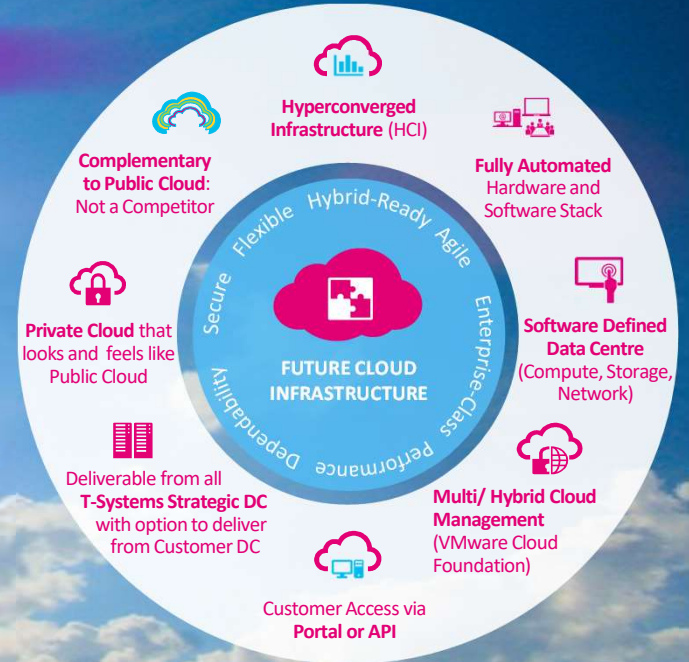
Hyperconverged Infrastructure (HCI)

Fully Automated Hardware and Software Stack

Software Defined Data Centre (Compute, Storage, Network)

Multi/ Hybrid Cloud Management (VMware Cloud Foundation)

Customer Access via Portal or API

Deliverable from all T-Systems Strategic DC with option to deliver from Customer DC

Private Cloud that looks and feels like Public Cloud

Complementary to Public Cloud: Not a Competitor

Flexible Hybrid-Ready Agile Enterprise-Class Performance Dependability Secure

FUTURE CLOUD INFRASTRUCTURE